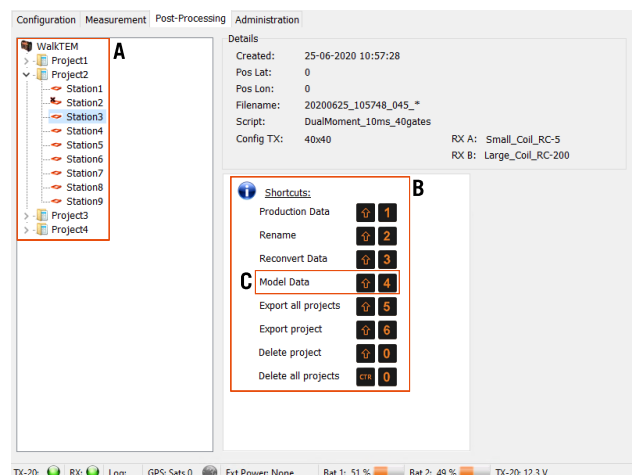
Configuration Measurement Post-Processing Administration

WalkTEM
Project1
Project2
Station1
Station2
Station3
Station4
Station5
Station6
Station7
Station8
Station9
Project3
Project4

A

Details
Created: 25-06-2020 10:57:28
Pos Lat: 0
Pos Lon: 0
Filename: 20200625_105748_045_*
Script: DualMoment_10ms_40gates
Config TX: 40x40
RX A: Small_Coil_RC-5
RX B: Large_Coil_RC-200

Shortcuts:
B
Production Data ⇧ 1
Rename ⇧ 2
Reconvert Data ⇧ 3
C
Model Data ⇧ 4
Export all projects ⇧ 5
Export project ⇧ 6
Delete project ⇧ 0
Delete all projects CTR 0

TX-20: RX: Log: GPS: Sats 0 Ext Power: None Bat 1: 51 % Bat 2: 49 % TX-20: 12.3 V